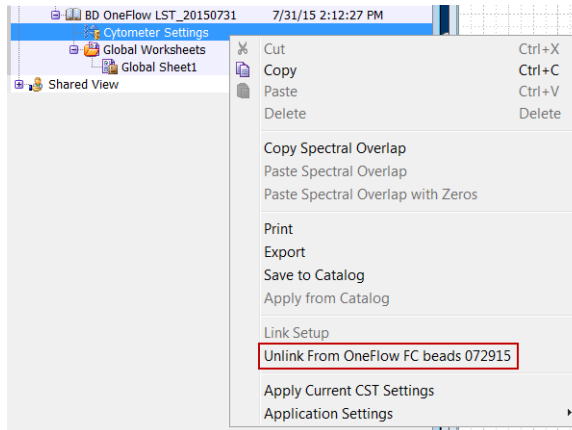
BD OneFlow LST_20150731 7/31/15 2:12:27 PM
Cytometer Settings
Global Worksheets
Global Sheet1
Shared View

Cut Ctrl+X
Copy Ctrl+C
Paste Ctrl+V
Delete Delete

Copy Spectral Overlap
Paste Spectral Overlap
Paste Spectral Overlap with Zeros

Print
Export
Save to Catalog
Apply from Catalog

Link Setup
Unlink From OneFlow FC beads 072915

Apply Current CST Settings
Application Settings